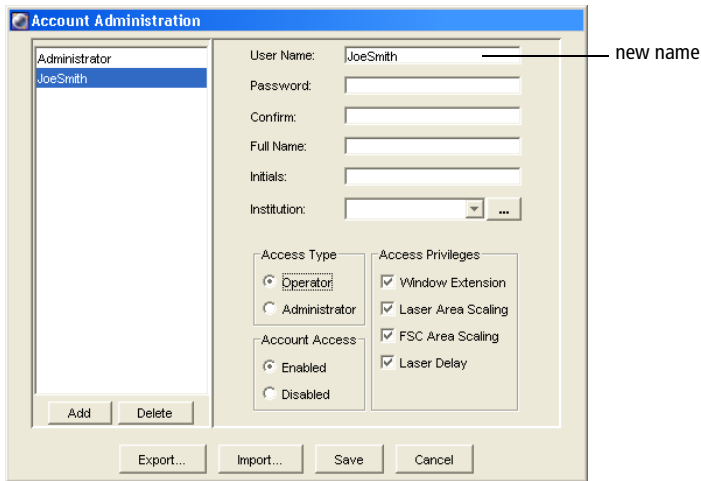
Account Administration

Administrator
JoeSmith

User Name: JoeSmith
Password:
Confirm:
Full Name:
Initials:
Institution: ...

new name

Access Type
Operator
Administrator

Account Access
Enabled
Disabled

Access Privileges
Window Extension
Laser Area Scaling
FSC Area Scaling
Laser Delay

Add Delete

Export... Import... Save Cancel